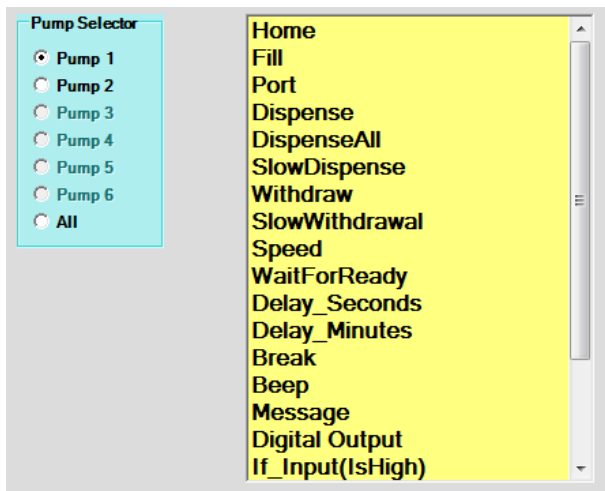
Pump Selector
Pump 1
Pump 2
Pump 3
Pump 4
Pump 5
Pump 6
All

Home
Fill
Port
Dispense
DispenseAll
SlowDispense
Withdraw
SlowWithdrawal
Speed
WaitForReady
Delay_Seconds
Delay_Minutes
Break
Beep
Message
Digital Output
If_Input(IsHigh)